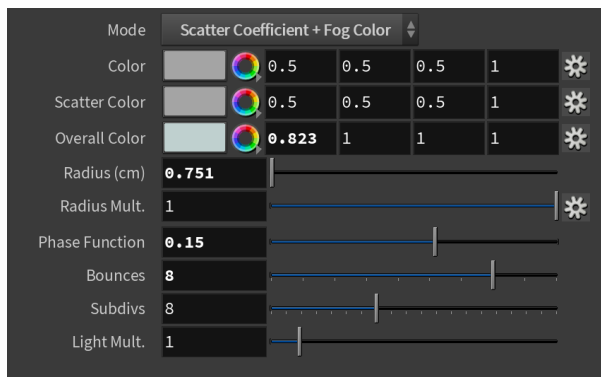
| Mode | Scatter Coefficient + Fog Color | | | |
|---|---|---|---|---|
| Color | 0.5 | 0.5 | 0.5 | 1 |
| Scatter Color | 0.5 | 0.5 | 0.5 | 1 |
| Overall Color | 0.823 | 1 | 1 | 1 |
| Radius (cm) | 0.751 | | | |
| Radius Mult. | 1 | | | |
| Phase Function | 0.15 | | | |
| Bounces | 8 | | | |
| Subdivs | 8 | | | |
| Light Mult. | 1 | | | |